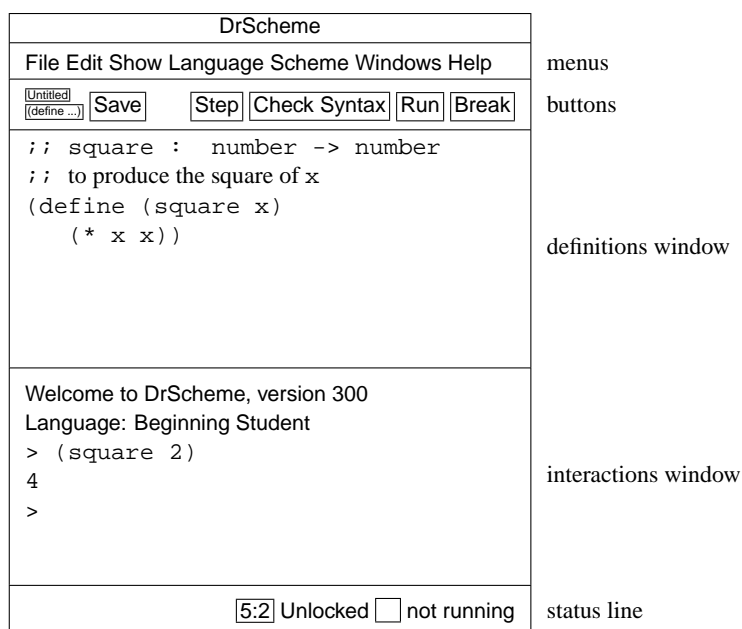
DrScheme

File Edit Show Language Scheme Windows Help

menus

Untitled
(define ...)
Save
Step
Check Syntax
Run
Break

buttons

;; square : number -> number
;; to produce the square of x
(define (square x)
(* x x))

definitions window

Welcome to DrScheme, version 300
Language: Beginning Student
> (square 2)
4
>

interactions window

5:2 Unlocked not running

status line